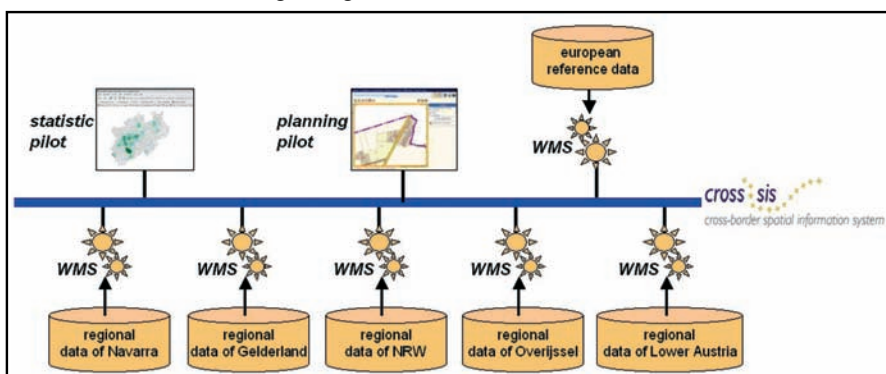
european reference data

statistic pilot

planning pilot

WMS

cross sis
cross-border spatial information system

WMS

WMS

WMS

WMS

WMS

regional data of Navarra

regional data of Gelderland

regional data of NRW

regional data of Overijssel

regional data of Lower Austria